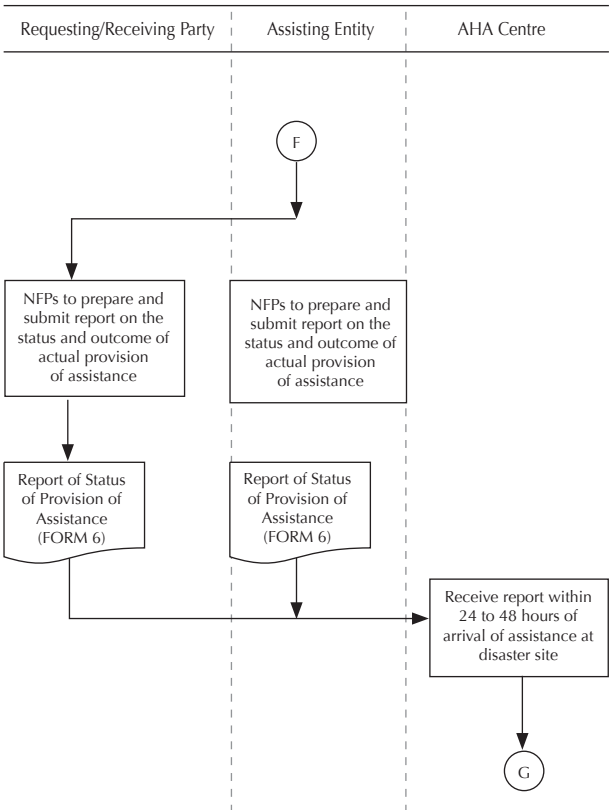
Requesting/Receiving Party

Assisting Entity

AHA Centre

F

NFPs to prepare and submit report on the status and outcome of actual provision of assistance

NFPs to prepare and submit report on the status and outcome of actual provision of assistance

Report of Status of Provision of Assistance (FORM 6)

Report of Status of Provision of Assistance (FORM 6)

Receive report within 24 to 48 hours of arrival of assistance at disaster site

G